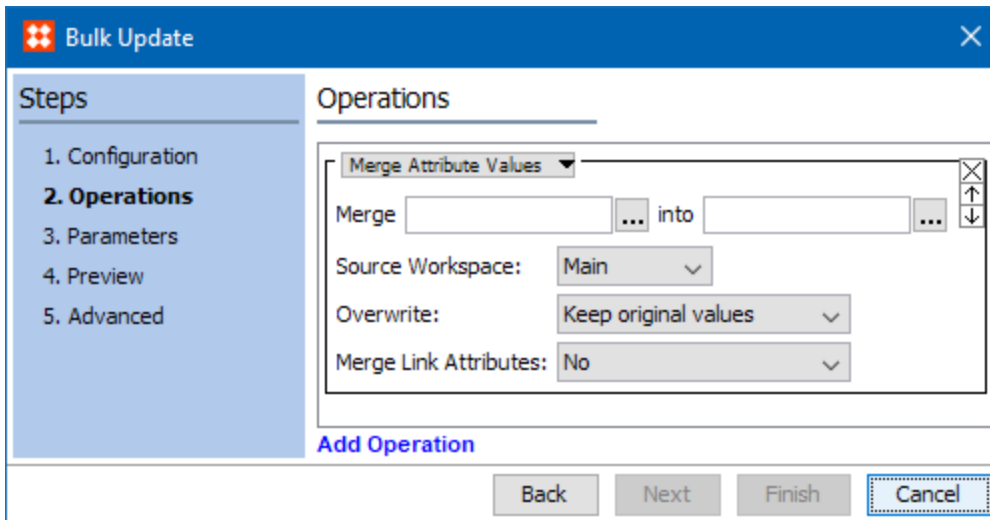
Bulk Update

Steps

1. Configuration
2. Operations
3. Parameters
4. Preview
5. Advanced

Operations

Merge Attribute Values

Merge ... into ...

Source Workspace: Main

Overwrite: Keep original values

Merge Link Attributes: No

Add Operation

Back Next Finish Cancel